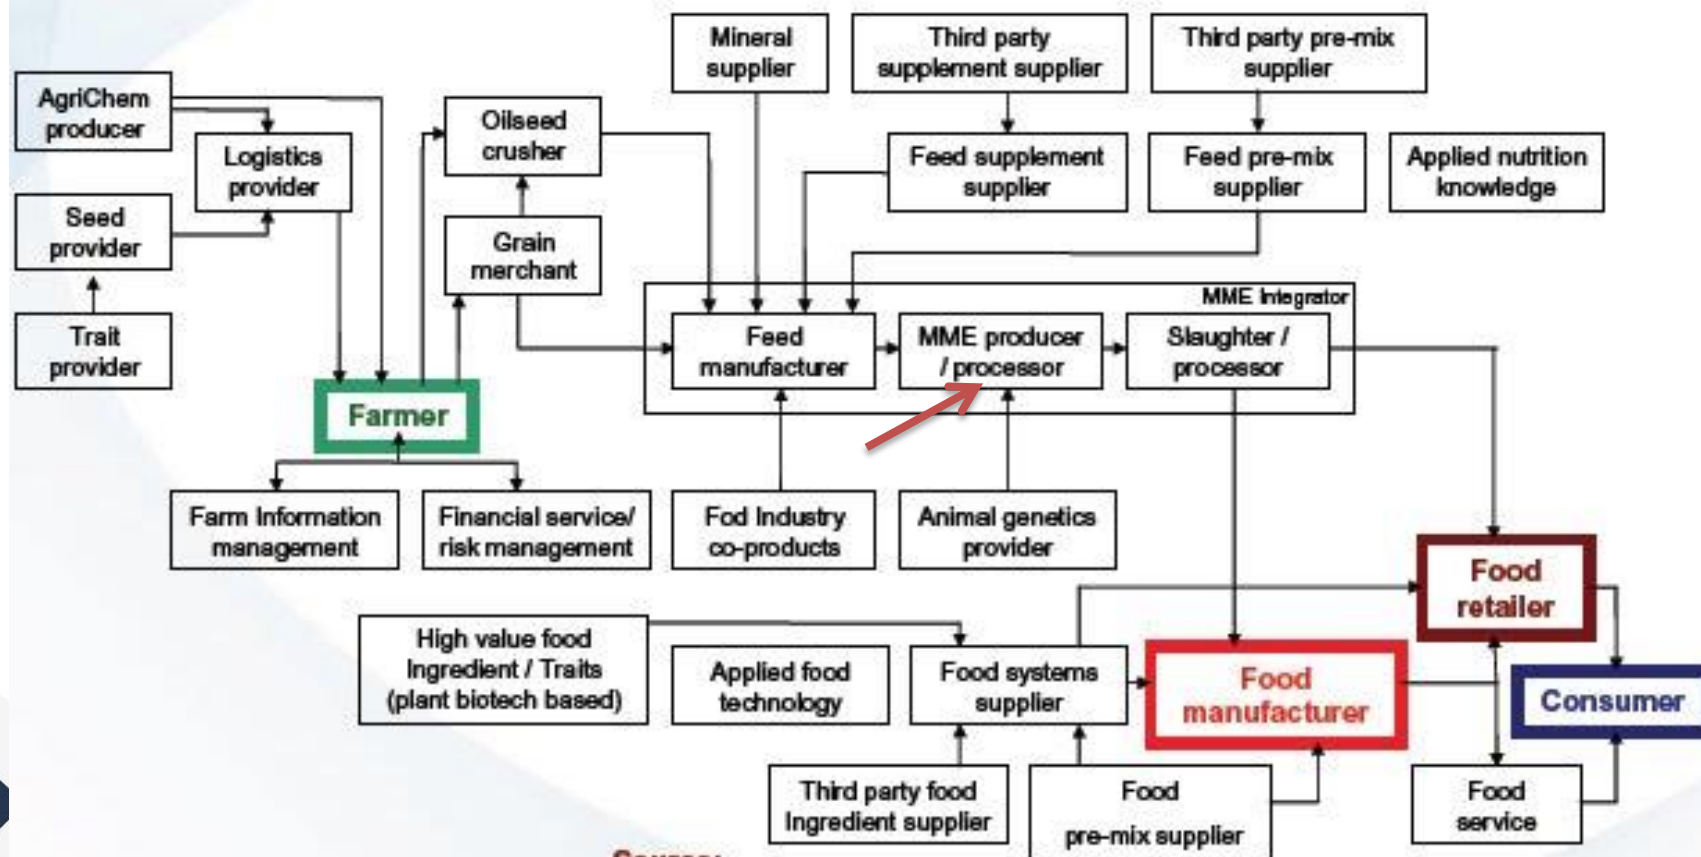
Mineral supplier

Third party supplement supplier

Third party pre-mix supplier

AgriChem producer

Logistics provider

Oilseed crusher

Feed supplement supplier

Feed pre-mix supplier

Applied nutrition knowledge

Seed provider

Grain merchant

Trait provider

MME Integrator

Feed manufacturer

MME producer / processor

Slaughter / processor

Farmer

Farm Information management

Financial service/ risk management

Fod Industry co-products

Animal genetics provider

Food retailer

High value food Ingredient / Traits (plant biotech based)

Applied food technology

Food systems supplier

Food manufacturer

Consumer

Third party food Ingredient supplier

Food pre-mix supplier

Food service

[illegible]